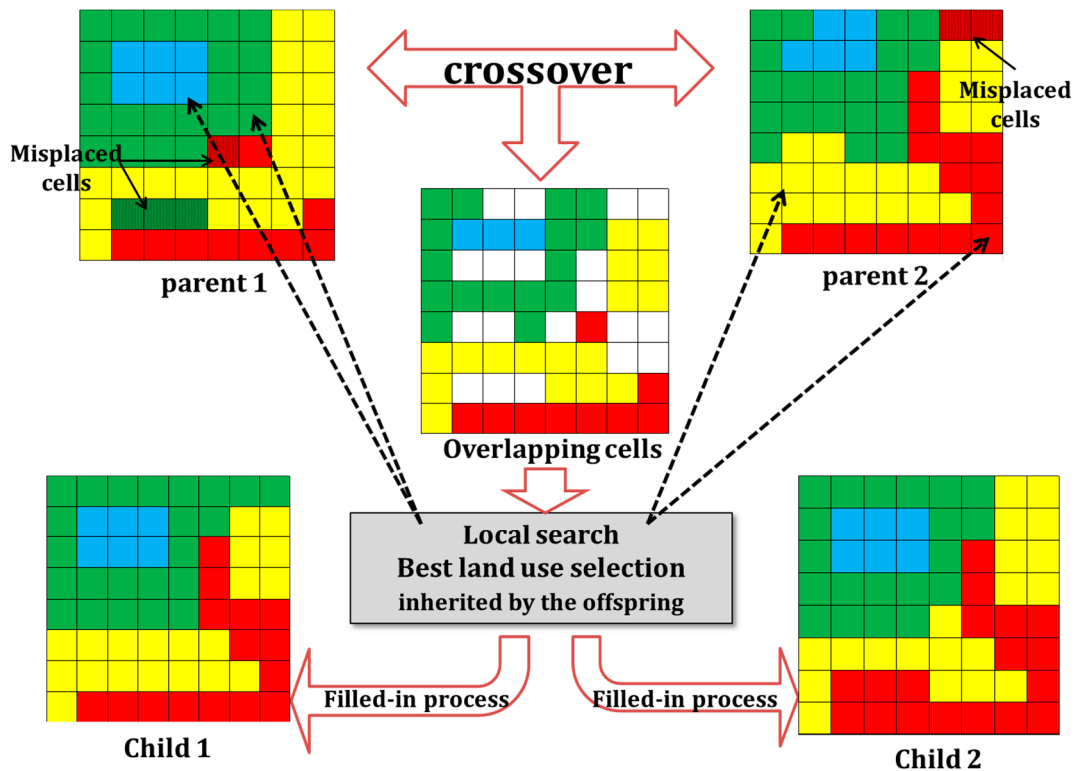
crossover

Misplaced cells

parent 1

Misplaced cells

parent 2

Overlapping cells

Local search
Best land use selection
inherited by the offspring

Filled-in process

Filled-in process

Child 1

Child 2